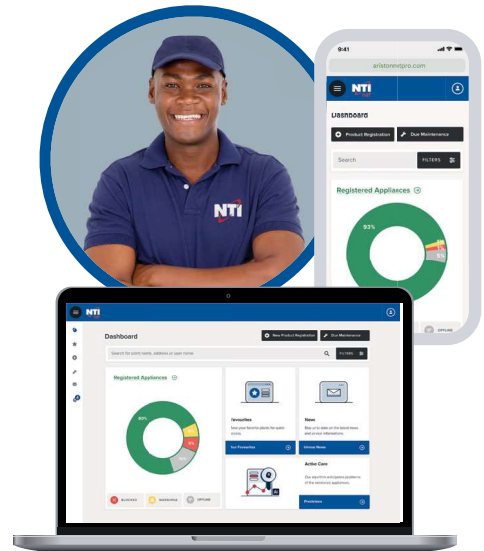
NTI

9:41
aristonntpro.com
NTI
Dashboard
Product Registration
Due Maintenance
Search
FILTERS
Registered Appliances
93%
1%
1%
5%

NTI
Dashboard
New Product Registration
Due Maintenance
Search for plants name, address or user name
FILTERS
Registered Appliances
80%
5%
5%
10%
BLOCKED
WARNINGS
OFFLINE
Favourites
Save your favourite plants for quick access.
See Favourites
News
Stay up to date on the latest news and access information.
Access News
Active Care
Our algorithms anticipate problems of the monitored appliances.
Predictions
OFFLINE